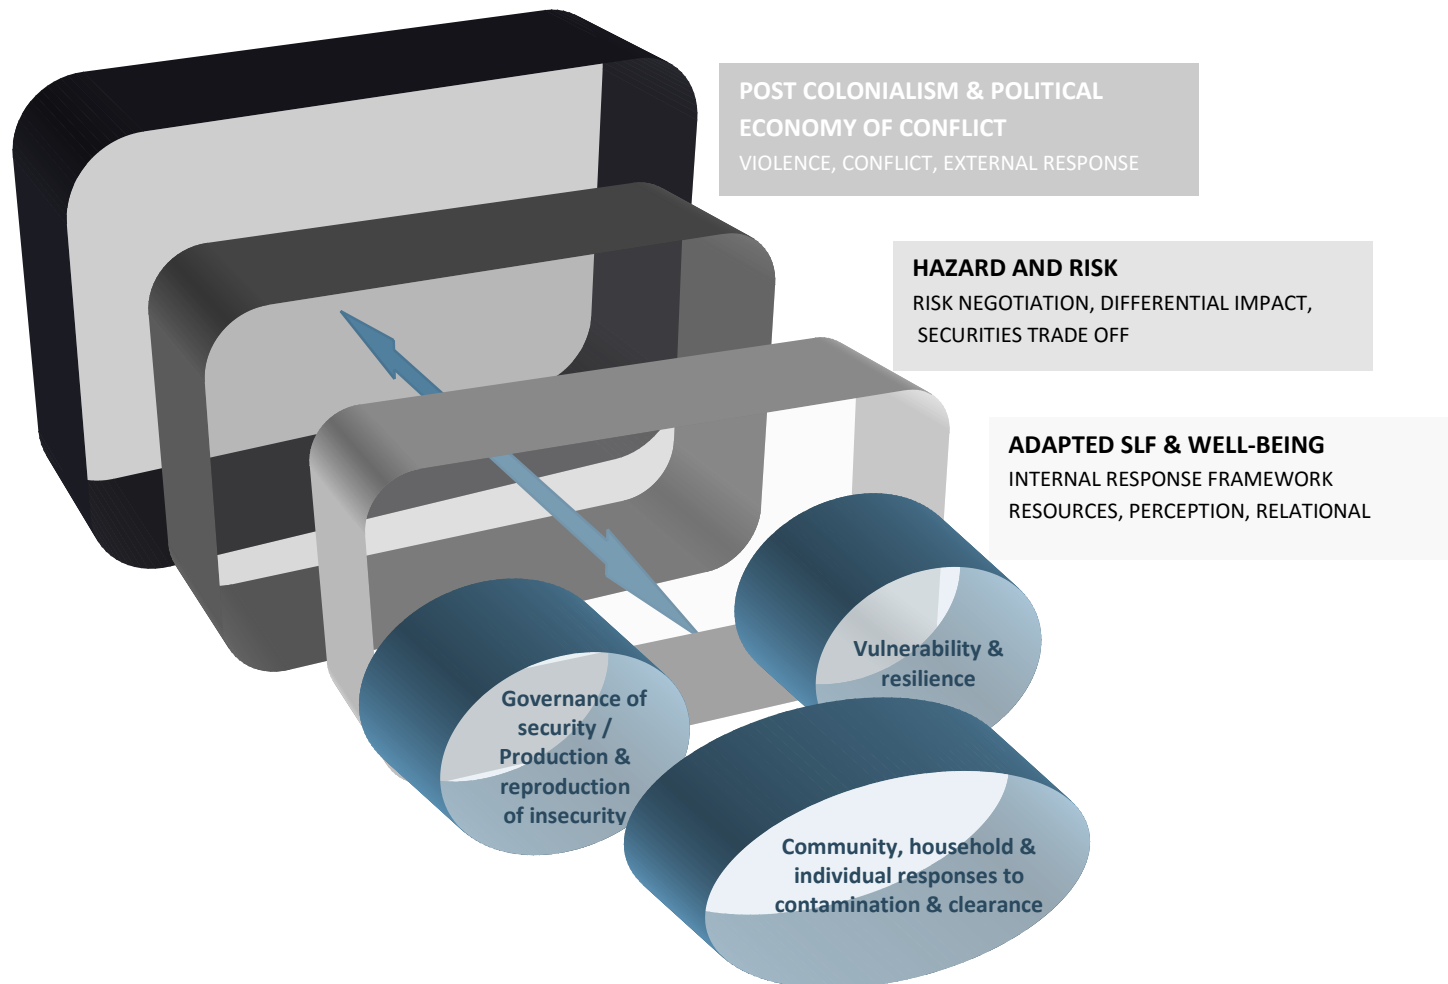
POST COLONIALISM & POLITICAL ECONOMY OF CONFLICT
VIOLENCE, CONFLICT, EXTERNAL RESPONSE

HAZARD AND RISK
RISK NEGOTIATION, DIFFERENTIAL IMPACT, SECURITIES TRADE OFF

ADAPTED SLF & WELL-BEING
INTERNAL RESPONSE FRAMEWORK
RESOURCES, PERCEPTION, RELATIONAL

Vulnerability & resilience

Governance of security / Production & reproduction of insecurity

Community, household & individual responses to contamination & clearance